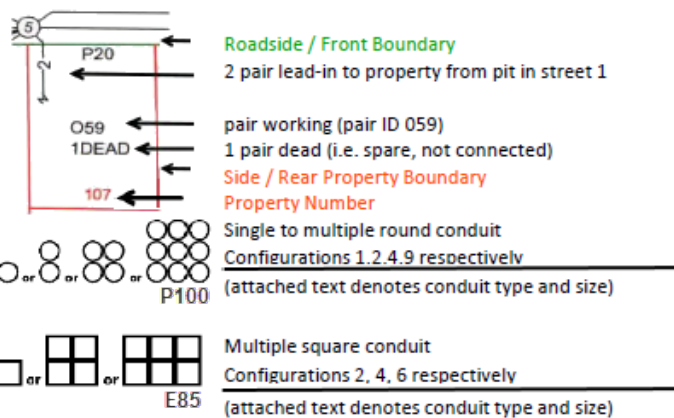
5
P20
2
Roadside / Front Boundary
2 pair lead-in to property from pit in street 1

O59
1DEAD
pair working (pair ID 059)
1 pair dead (i.e. spare, not connected)
Side / Rear Property Boundary
107
Property Number

or or or
P100
Single to multiple round conduit
Configurations 1,2,4,9 respectively
(attached text denotes conduit type and size)

or or
E85
Multiple square conduit
Configurations 2, 4, 6 respectively
(attached text denotes conduit type and size)